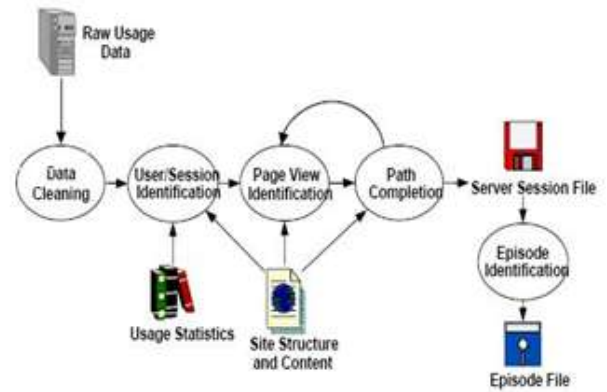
Raw Usage Data

Data Cleaning

User/Session Identification

Page View Identification

Path Completion

Server Session File

Episode Identification

Usage Statistics

Site Structure and Content

Episode File